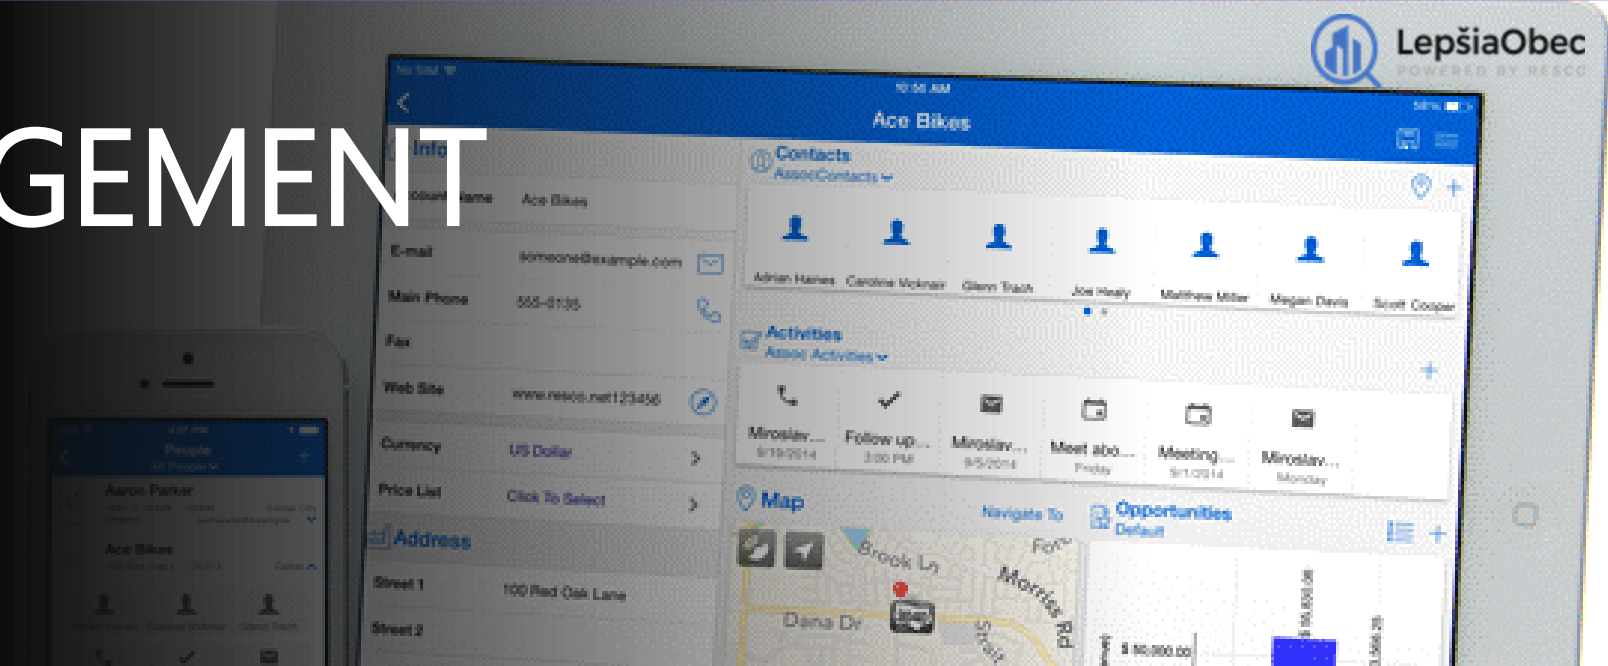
GEMENT

LepšiaObec
POWERED BY RESCO

10:56 AM
Ace Bikes

Info
Account Name Ace Bikes
E-mail someone@example.com
Main Phone 555-0135
Fax
Web Site www.resco.net123456
Currency US Dollar
Price List Click To Select
Address
Street 1 100 Red Oak Lane
Street 2

Contacts
AssocContacts
Adrian Haines Caroline Vickmair Glenn Trach Joe Healy Matthew Miller Megan Davis Scott Cooper

Activities
Assoc Activities
Miroslav... 9/19/2014
Follow up... 2:00 PM
Miroslav... 9/5/2014
Meet abo... Friday
Meeting... 9/1/2014
Miroslav... Monday

Map
Navigate To
Brook Ln
Dana Dr
Morris Rd

Opportunities
Default
$ 50,000.00

People
All People
Aaron Parker
Ace Bikes